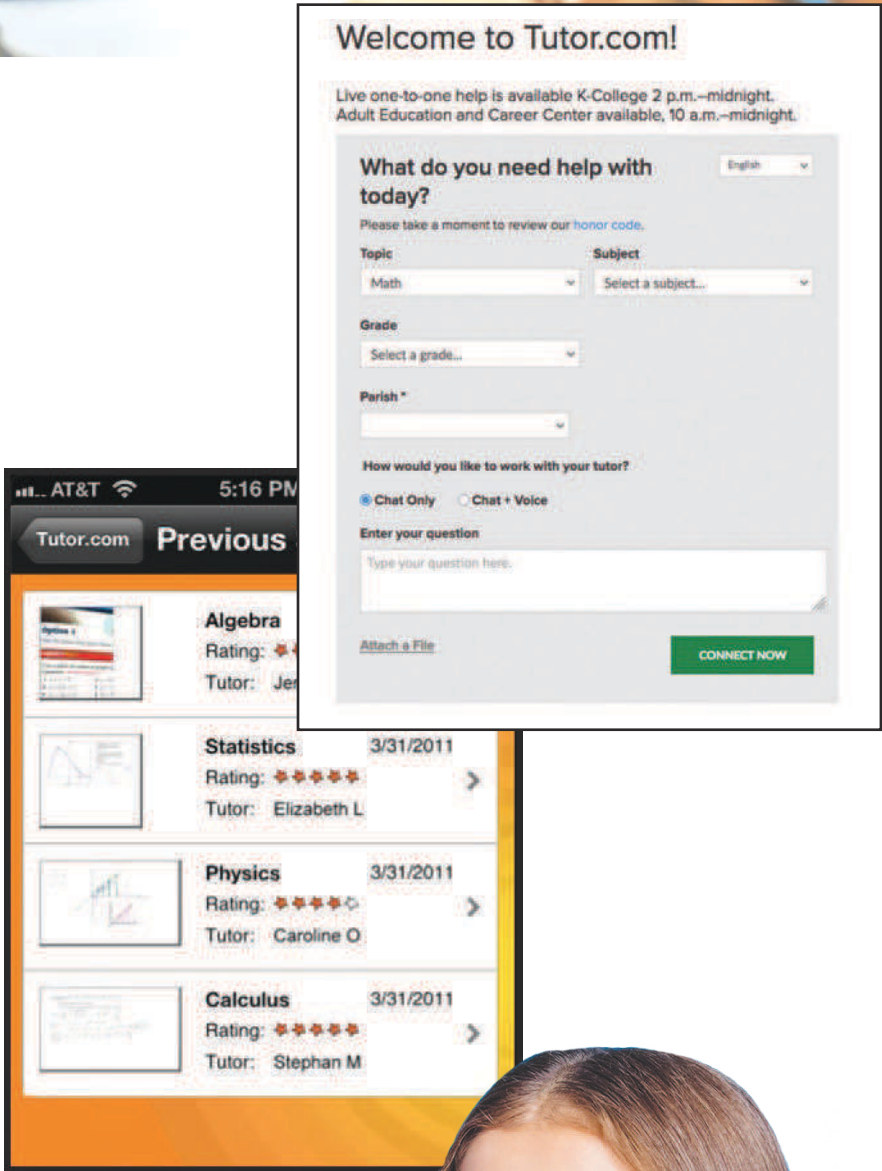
Welcome to Tutor.com!

Live one-to-one help is available K-College 2 p.m.–midnight. Adult Education and Career Center available, 10 a.m.–midnight.

What do you need help with today?

English

Please take a moment to review our honor code.

Topic
Math

Subject
Select a subject...

Grade
Select a grade...

Parish *

How would you like to work with your tutor?

Chat Only
Chat + Voice

Enter your question

Type your question here.

Attach a File

CONNECT NOW

AT&T 5:16 PM

Tutor.com
Previous

Algebra
Rating:
Tutor: Je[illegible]

Statistics 3/31/2011
Rating:
Tutor: Elizabeth L

Physics 3/31/2011
Rating:
Tutor: Caroline O

Calculus 3/31/2011
Rating:
Tutor: Stephan M